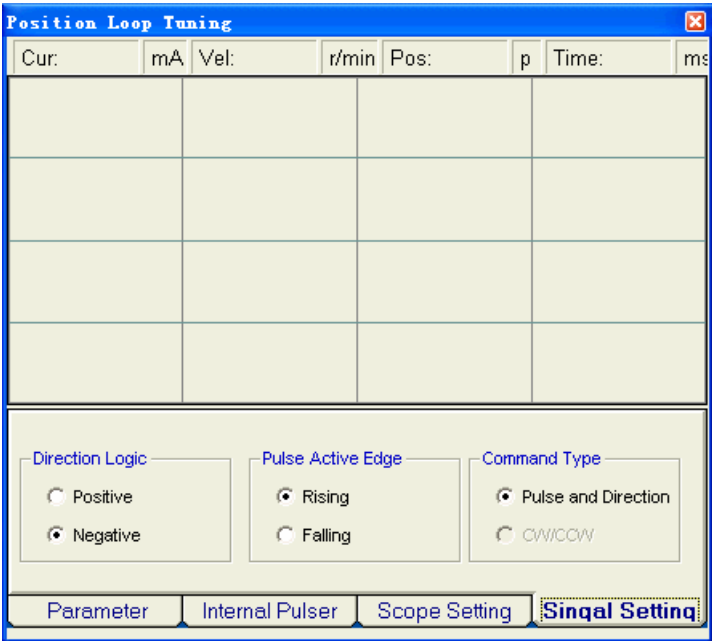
Position Loop Tuning

Cur: mA Vel: r/min Pos: p Time: ms

Direction Logic
Positive
Negative

Pulse Active Edge
Rising
Falling

Command Type
Pulse and Direction
CW/CCW

Parameter | Internal Pulser | Scope Setting | Singal Setting